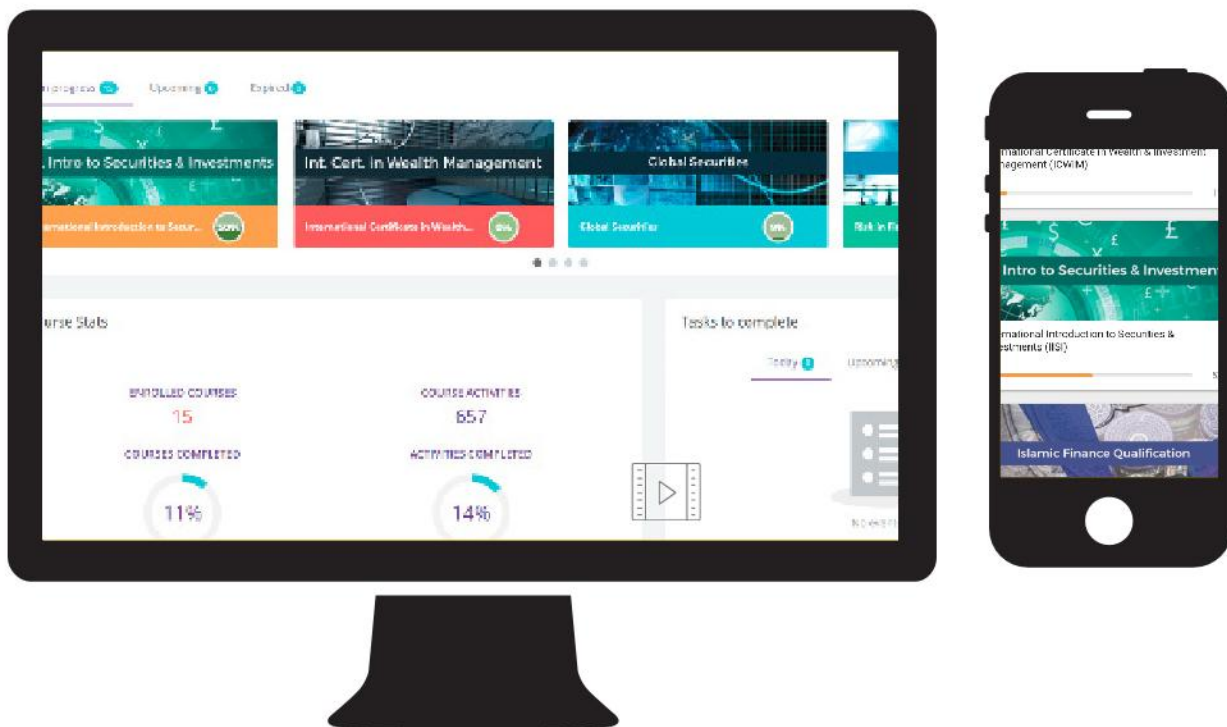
n progress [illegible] Upcoming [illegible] Expired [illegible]

. Intro to Securities & Investments

rnational Introduction to Secur... 50%

Int. Cert. in Wealth Management

International Certificate In Wealth... 0%

Global Securities

Global Securities 0%

Risk in Fi

urse Stats

ENROLLED COURSES
15

COURSE ACTIVITIES
657

COURSES COMPLETED
11%

ACTIVITIES COMPLETED
14%

Tasks to complete

Today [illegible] Upcoming

No events

rnational Certificate in Wealth & Investment nagement (ICWIM)

Intro to Securities & Investment

rnational Introduction to Securities & estments (IISI)

Islamic Finance Qualification